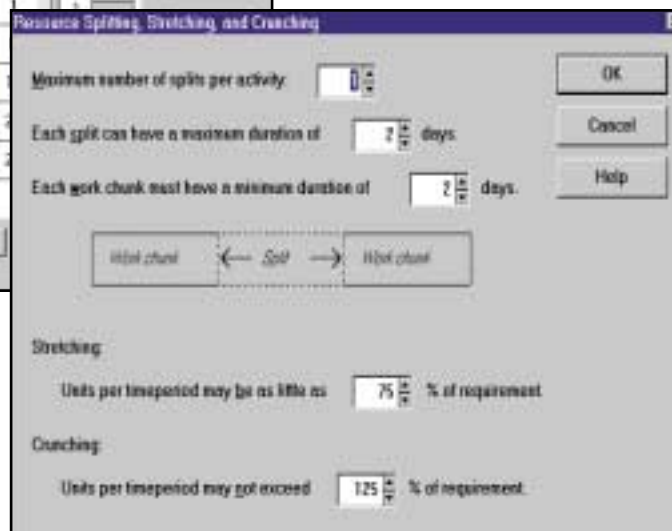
Resource Splitting, Stretching, and Crunching

Maximum number of splits per activity: 1

Each split can have a maximum duration of 2 days

Each work chunk must have a minimum duration of 2 days.

Work chunk ← Split → Work chunk

Stretching:

Units per timeperiod may be as little as 75 % of requirement

Crunching:

Units per timeperiod may not exceed 125 % of requirement.

OK

Cancel

Help